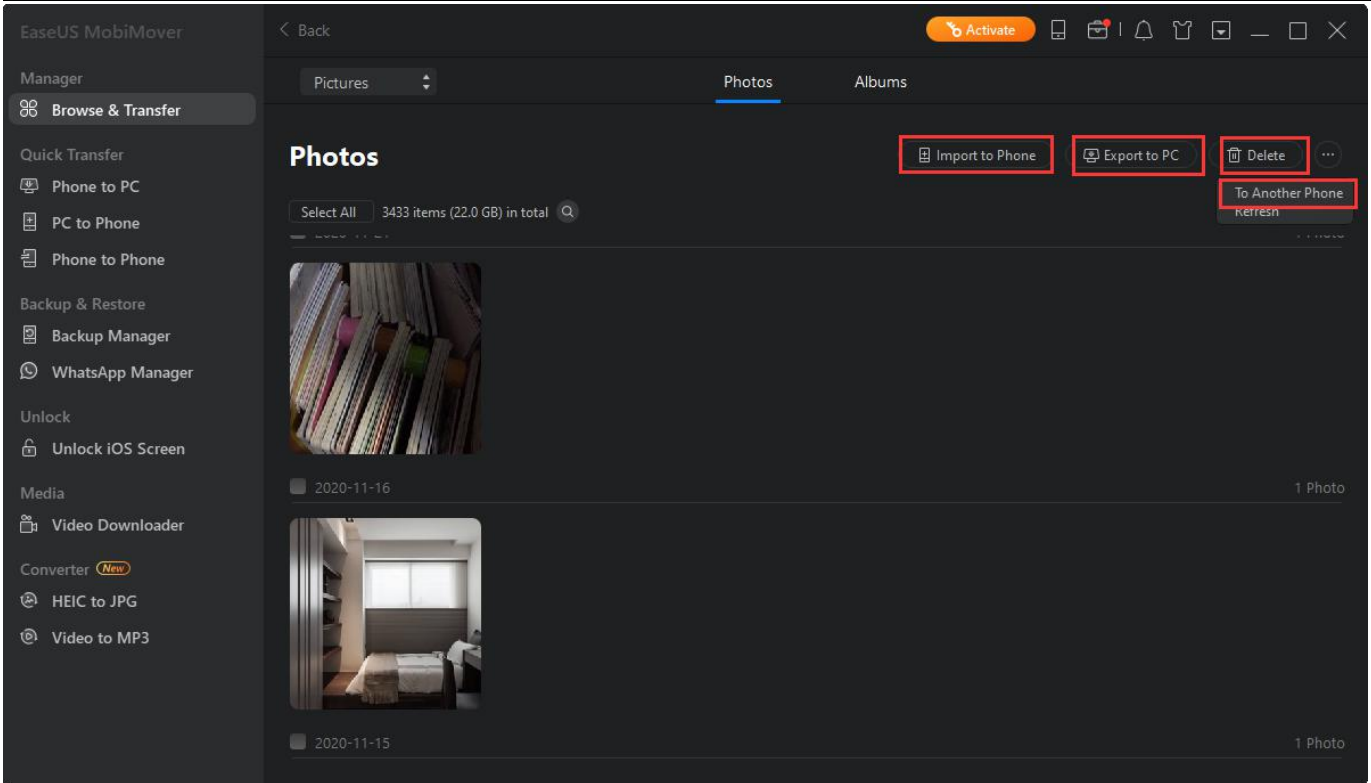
EaseUS MobiMover

Manager
Browse & Transfer

Quick Transfer
Phone to PC
PC to Phone
Phone to Phone

Backup & Restore
Backup Manager
WhatsApp Manager

Unlock
Unlock iOS Screen

Media
Video Downloader

Converter New
HEIC to JPG
Video to MP3

Back
Activate

Pictures
Photos
Albums

Photos
Import to Phone
Export to PC
Delete
···
To Another Phone
Refresh

Select All
3433 items (22.0 GB) in total

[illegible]
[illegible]

2020-11-16
1 Photo

2020-11-15
1 Photo